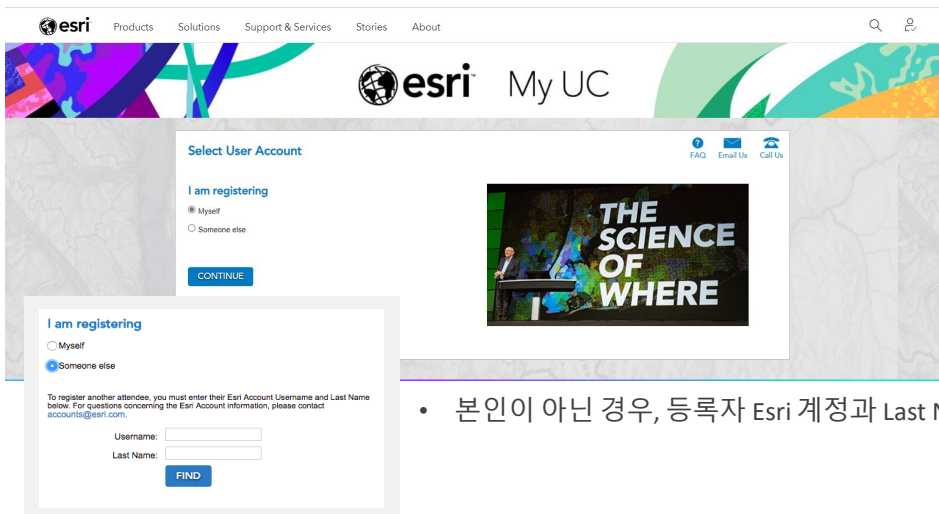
esri Products Solutions Support & Services Stories About

esri My UC

Select User Account

FAQ Email Us Call Us

I am registering

Myself

Someone else

CONTINUE

THE SCIENCE OF WHERE

I am registering

Myself

Someone else

To register another attendee, you must enter their Esri Account Username and Last Name below. For questions concerning the Esri Account information, please contact accounts@esri.com.

Username:

Last Name:

FIND

• 본인이 아닌 경우, 등록자 Esri 계정과 Last N